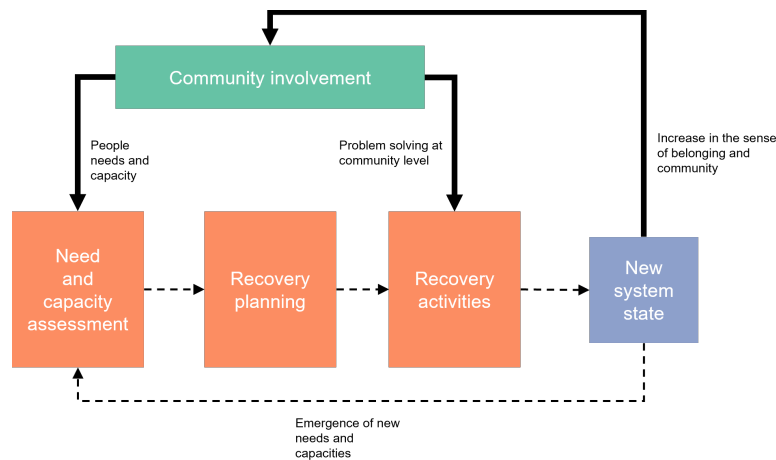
Community involvement

People needs and capacity

Problem solving at community level

Increase in the sense of belonging and community

Need and capacity assessment

Recovery planning

Recovery activities

New system state

Emergence of new needs and capacities